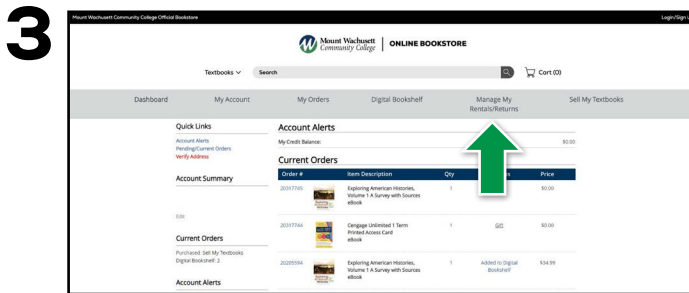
3

Mount Wachusett Community College Official Bookstore

Login/Sign U

Mount Wachusett Community College | ONLINE BOOKSTORE

Textbooks ∨ Search

Cart (0)

Dashboard My Account My Orders Digital Bookshelf Manage My Rentals/Returns Sell My Textbooks

Quick Links

Account Alerts
Pending/Current Orders
Verify Address

Account Summary

Edit

Current Orders

Purchased: Sell My Textbooks
Digital Bookshelf: 2

Account Alerts

Account Alerts

My Credit Balance: $0.00

Current Orders

| Order # | | Item Description | Qty | | Price |
|---|---|---|---|---|---|
| 20317765 | | Exploring American Histories, Volume 1 A Survey with Sources eBook | 1 | | $0.00 |
| 20317744 | | Cengage Unlimited 1 Term Printed Access Card eBook | 1 | Gift | $0.00 |
| 20205594 | | Exploring American Histories, Volume 1 A Survey with Sources eBook | 1 | Added to Digital Bookshelf | $34.99 |